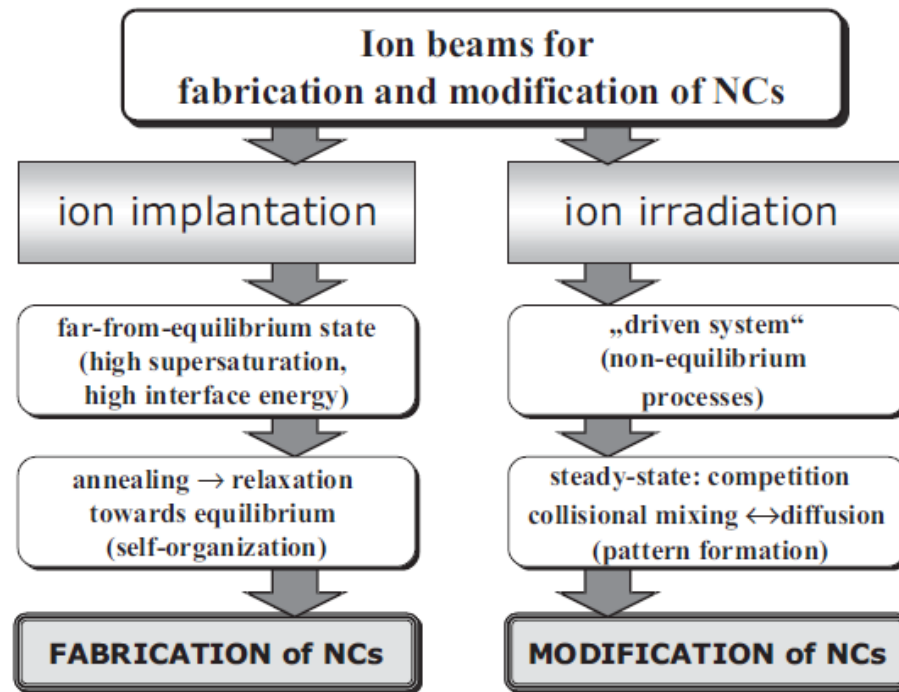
Ion beams for fabrication and modification of NCs

ion implantation

far-from-equilibrium state (high supersaturation, high interface energy)

annealing $\rightarrow$ relaxation towards equilibrium (self-organization)

FABRICATION of NCs

ion irradiation

„driven system“ (non-equilibrium processes)

steady-state: competition collisional mixing $\leftrightarrow$diffusion (pattern formation)

MODIFICATION of NCs